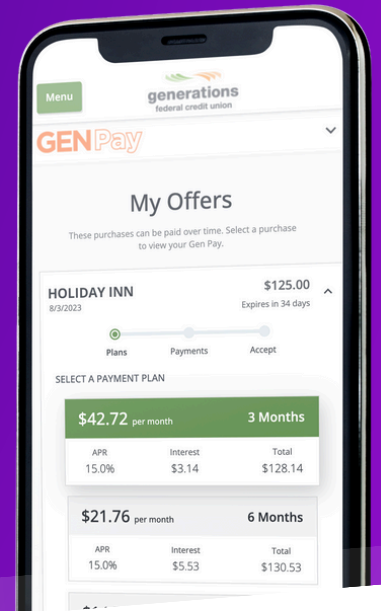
Menu

generations
federal credit union

GENPay

My Offers

These purchases can be paid over time. Select a purchase to view your Gen Pay.

HOLIDAY INN
8/3/2023

$125.00
Expires in 34 days

Plans
Payments
Accept

SELECT A PAYMENT PLAN

$42.72 per month
3 Months

| APR | Interest | Total |
|---|---|---|
| 15.0% | $3.14 | $128.14 |

$21.76 per month
6 Months

| APR | Interest | Total |
|---|---|---|
| 15.0% | $5.53 | $130.53 |

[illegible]